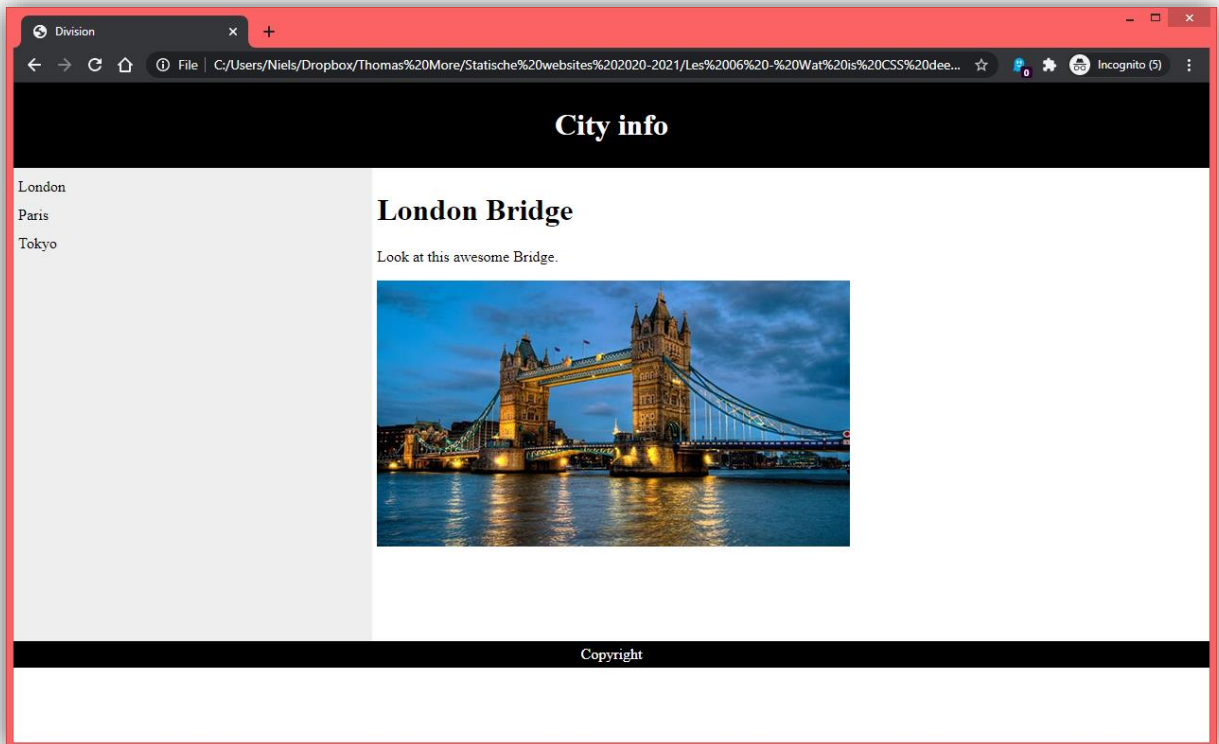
Division ×  +

File | C:/Users/Niels/Dropbox/Thomas%20More/Statische%20websites%202020-2021/Les%2006%20-%20Wat%20is%20CSS%20dee...

Incognito (5)

City info

London

Paris

Tokyo

London Bridge

Look at this awesome Bridge.

Copyright